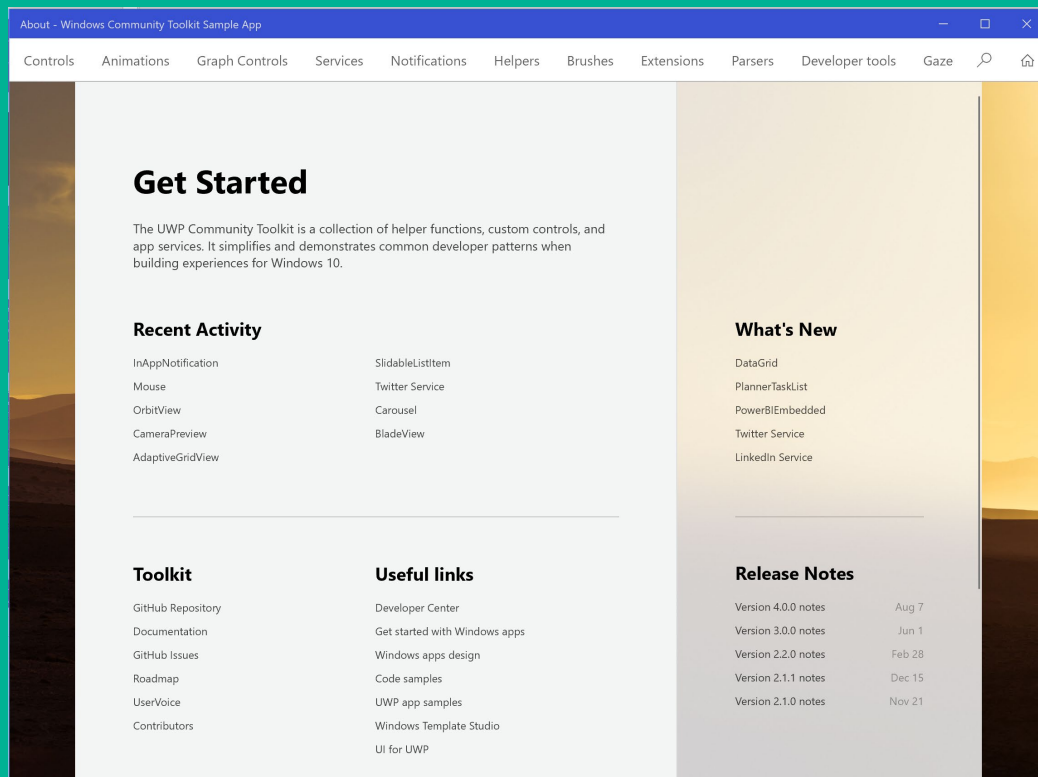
About - Windows Community Toolkit Sample App

Controls Animations Graph Controls Services Notifications Helpers Brushes Extensions Parsers Developer tools Gaze

# Get Started

The UWP Community Toolkit is a collection of helper functions, custom controls, and app services. It simplifies and demonstrates common developer patterns when building experiences for Windows 10.

## Recent Activity

InAppNotification
Mouse
OrbitView
CameraPreview
AdaptiveGridView

SlidableListItem
Twitter Service
Carousel
BladeView

## What's New

DataGrid
PlannerTaskList
PowerBIEmbedded
Twitter Service
LinkedIn Service

## Toolkit

GitHub Repository
Documentation
GitHub Issues
Roadmap
UserVoice
Contributors

## Useful links

Developer Center
Get started with Windows apps
Windows apps design
Code samples
UWP app samples
Windows Template Studio
UI for UWP

## Release Notes

| | |
|---|---|
| Version 4.0.0 notes | Aug 7 |
| Version 3.0.0 notes | Jun 1 |
| Version 2.2.0 notes | Feb 28 |
| Version 2.1.1 notes | Dec 15 |
| Version 2.1.0 notes | Nov 21 |